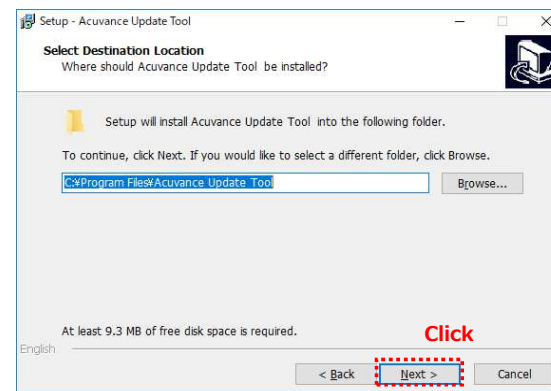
Setup - Acuvance Update Tool

Select Destination Location
Where should Acuvance Update Tool be installed?

Setup will install Acuvance Update Tool into the following folder.

To continue, click Next. If you would like to select a different folder, click Browse.

C:¥Program Files¥Acuvance Update Tool

Browse...

At least 9.3 MB of free disk space is required.

Click

English

< Back

Next >

Cancel